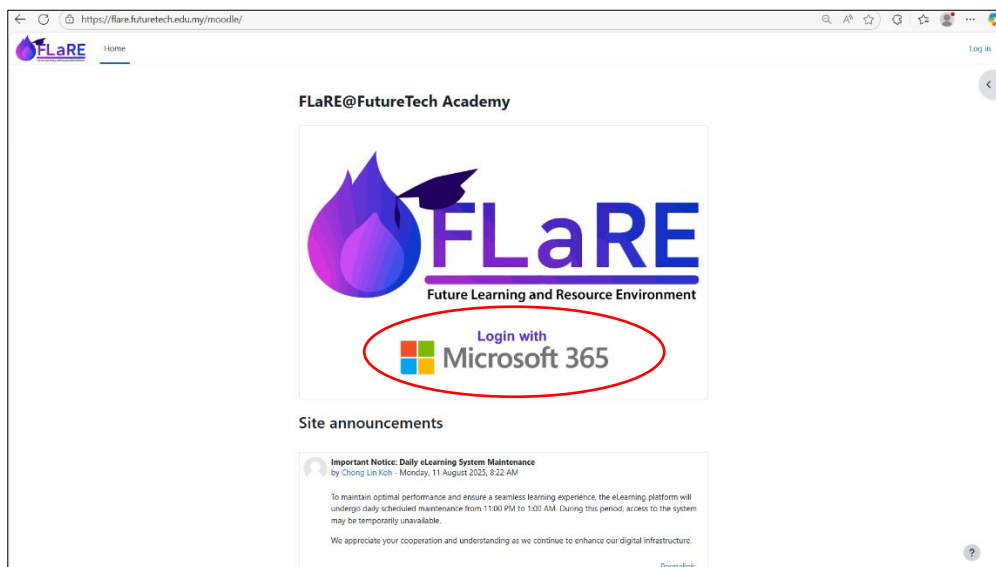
https://flare.futuretech.edu.my/moodle/

FLaRE

Home

Log in

FLaRE@FutureTech Academy

FLaRE

Future Learning and Resource Environment

Login with

Microsoft 365

Site announcements

Important Notice: Daily eLearning System Maintenance
by Chong Lin Koh - Monday, 11 August 2025, 8:22 AM

To maintain optimal performance and ensure a seamless learning experience, the eLearning platform will undergo daily scheduled maintenance from 11:00 PM to 1:00 AM. During this period, access to the system may be temporarily unavailable.

We appreciate your cooperation and understanding as we continue to enhance our digital infrastructure.

Permalink

?